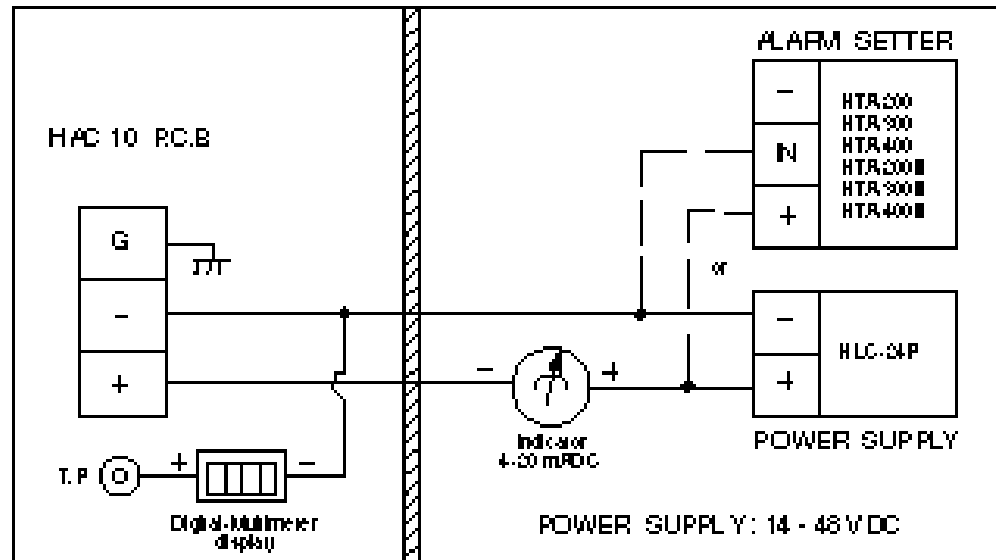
ALARM SETTER

HAC 10 P.C.B

G

−

+

T.P

+

−

Digital-Multimeter display

−

+

Indicator 4-20 mADC

−

IN

+

HTA200
HTA300
HTA400
HTA200Ⅱ
HTA300Ⅱ
HTA400Ⅱ

or

−

+

HLC-24P

POWER SUPPLY

POWER SUPPLY : 14 - 48 V DC